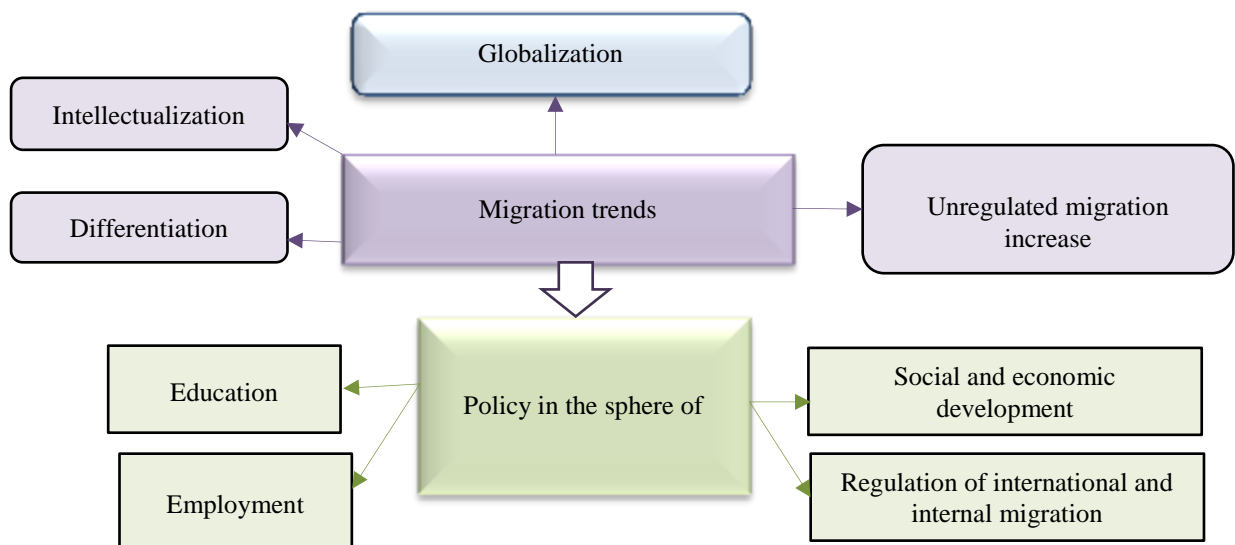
Globalization

Intellectualization

Differentiation

Migration trends

Unregulated migration increase

Education

Employment

Policy in the sphere of

Social and economic development

Regulation of international and internal migration